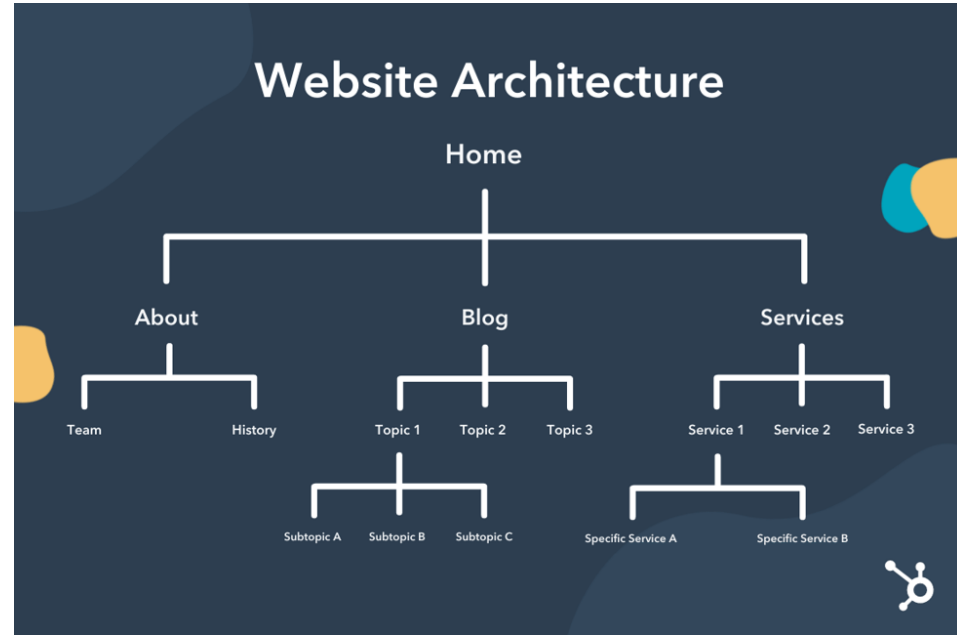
Website Architecture

Home

About

Blog

Services

Team

History

Topic 1

Topic 2

Topic 3

Service 1

Service 2

Service 3

Subtopic A

Subtopic B

Subtopic C

Specific Service A

Specific Service B